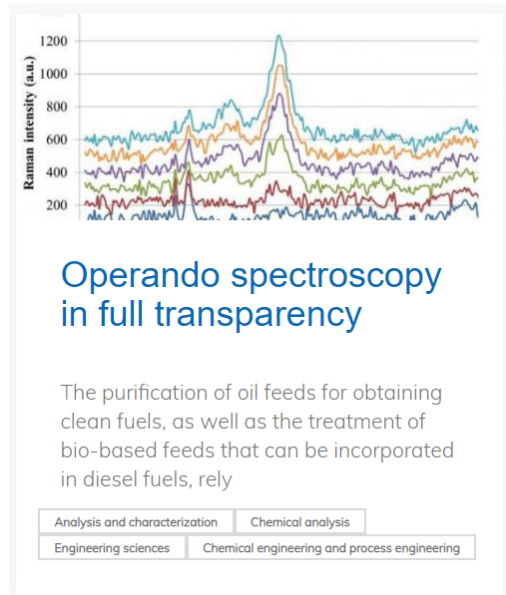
Raman intensity (a.u.)

1200
1000
800
600
400
200

Operando spectroscopy in full transparency

The purification of oil feeds for obtaining clean fuels, as well as the treatment of bio-based feeds that can be incorporated in diesel fuels, rely

Analysis and characterization
Chemical analysis
Engineering sciences
Chemical engineering and process engineering